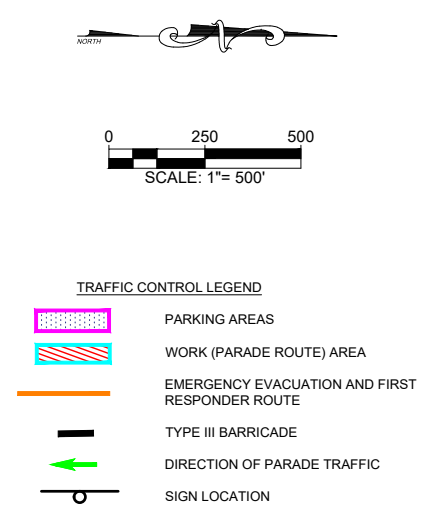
NORTH

0 250 500

SCALE: 1"= 500'

TRAFFIC CONTROL LEGEND

PARKING AREAS

WORK (PARADE ROUTE) AREA

EMERGENCY EVACUATION AND FIRST RESPONDER ROUTE

TYPE III BARRICADE

DIRECTION OF PARADE TRAFFIC

SIGN LOCATION